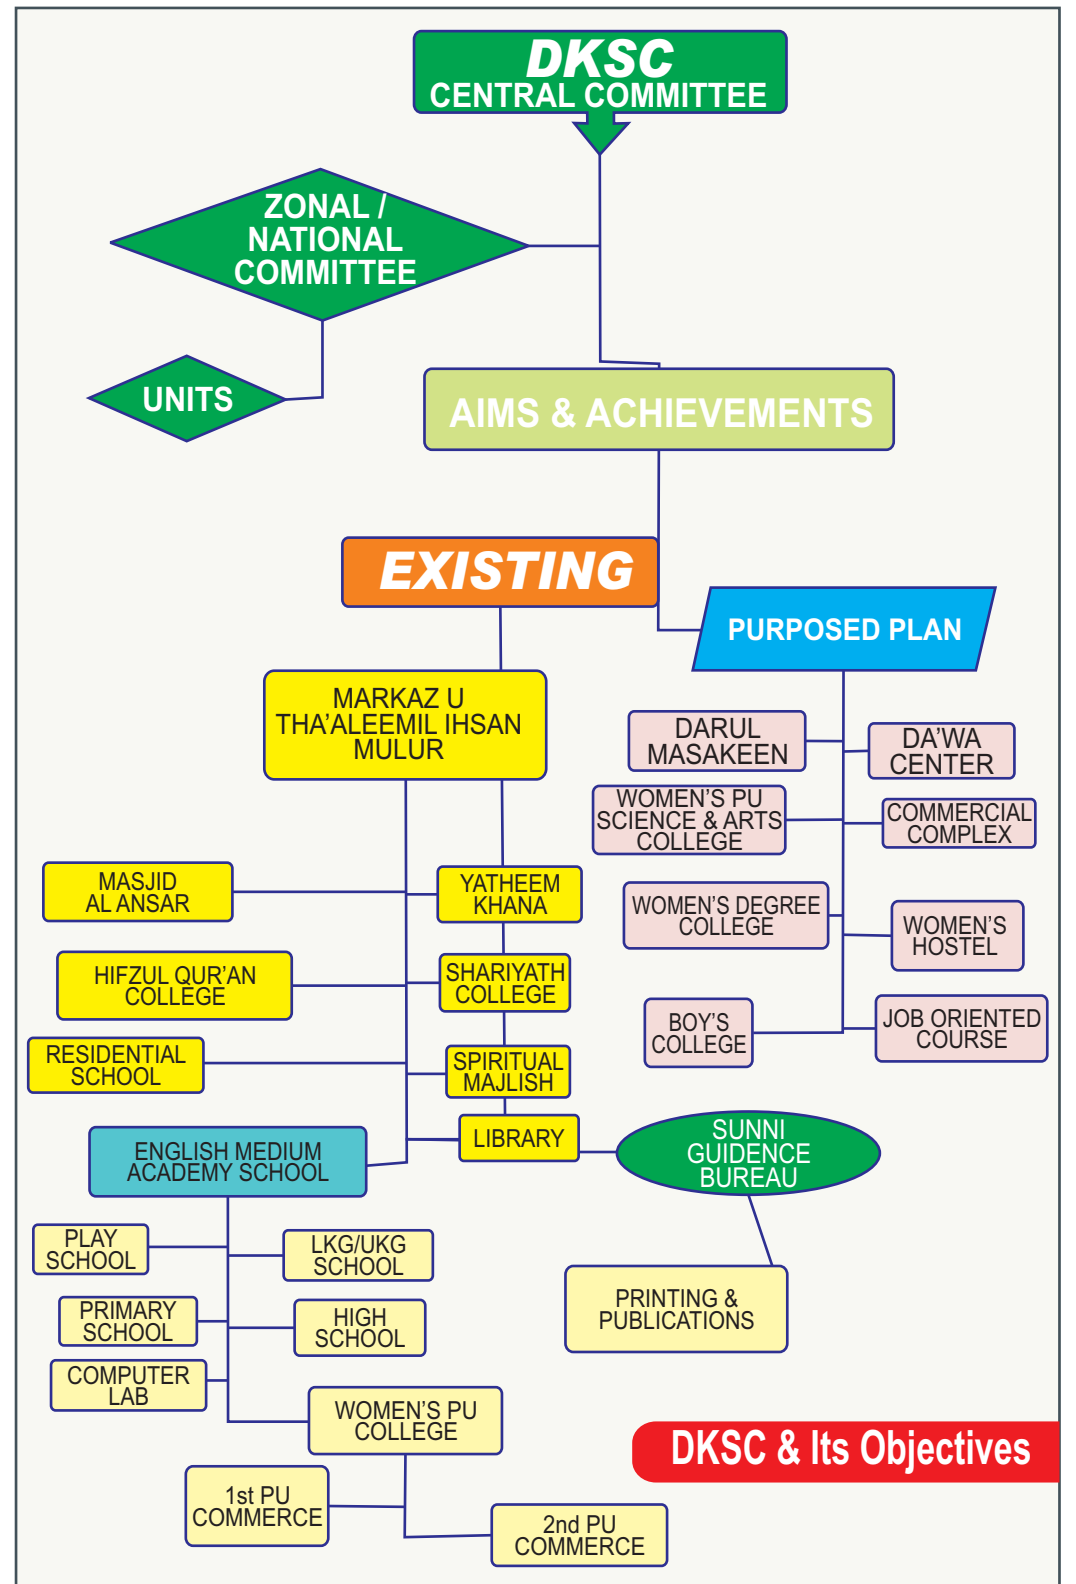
DKSC
CENTRAL COMMITTEE

ZONAL / NATIONAL COMMITTEE

UNITS

AIMS & ACHIEVEMENTS

EXISTING

PURPOSED PLAN

MARKAZ U THA'ALEEMIL IHSAN MULUR

DARUL MASAKEEN

DA'WA CENTER

WOMEN'S PU SCIENCE & ARTS COLLEGE

COMMERCIAL COMPLEX

MASJID AL ANSAR

YATHEEM KHANA

WOMEN'S DEGREE COLLEGE

WOMEN'S HOSTEL

HIFZUL QUR'AN COLLEGE

SHARIYATH COLLEGE

BOY'S COLLEGE

JOB ORIENTED COURSE

RESIDENTIAL SCHOOL

SPIRITUAL MAJLISH

LIBRARY

ENGLISH MEDIUM ACADEMY SCHOOL

SUNNI GUIDENCE BUREAU

PLAY SCHOOL

LKG/UKG SCHOOL

PRINTING & PUBLICATIONS

PRIMARY SCHOOL

HIGH SCHOOL

COMPUTER LAB

WOMEN'S PU COLLEGE

DKSC & Its Objectives

1st PU COMMERCE

2nd PU COMMERCE